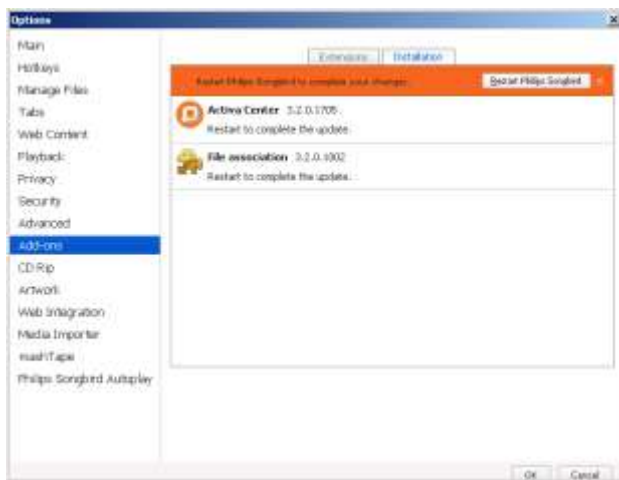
Options

Main
Hotkeys
Manage Files
Tabs
Web Content
Playback
Privacy
Security
Advanced
Add-ons
CD Rip
Artwork
Web Integration
Media Importer
mashTape
Philips Songbird Autoplay

Extensions
Installation

Restart Philips Songbird to complete your changes.
Restart Philips Songbird

Activa Center 3.2.0.1705
Restart to complete the update.

File association 3.2.0.1002
Restart to complete the update.

OK
Cancel